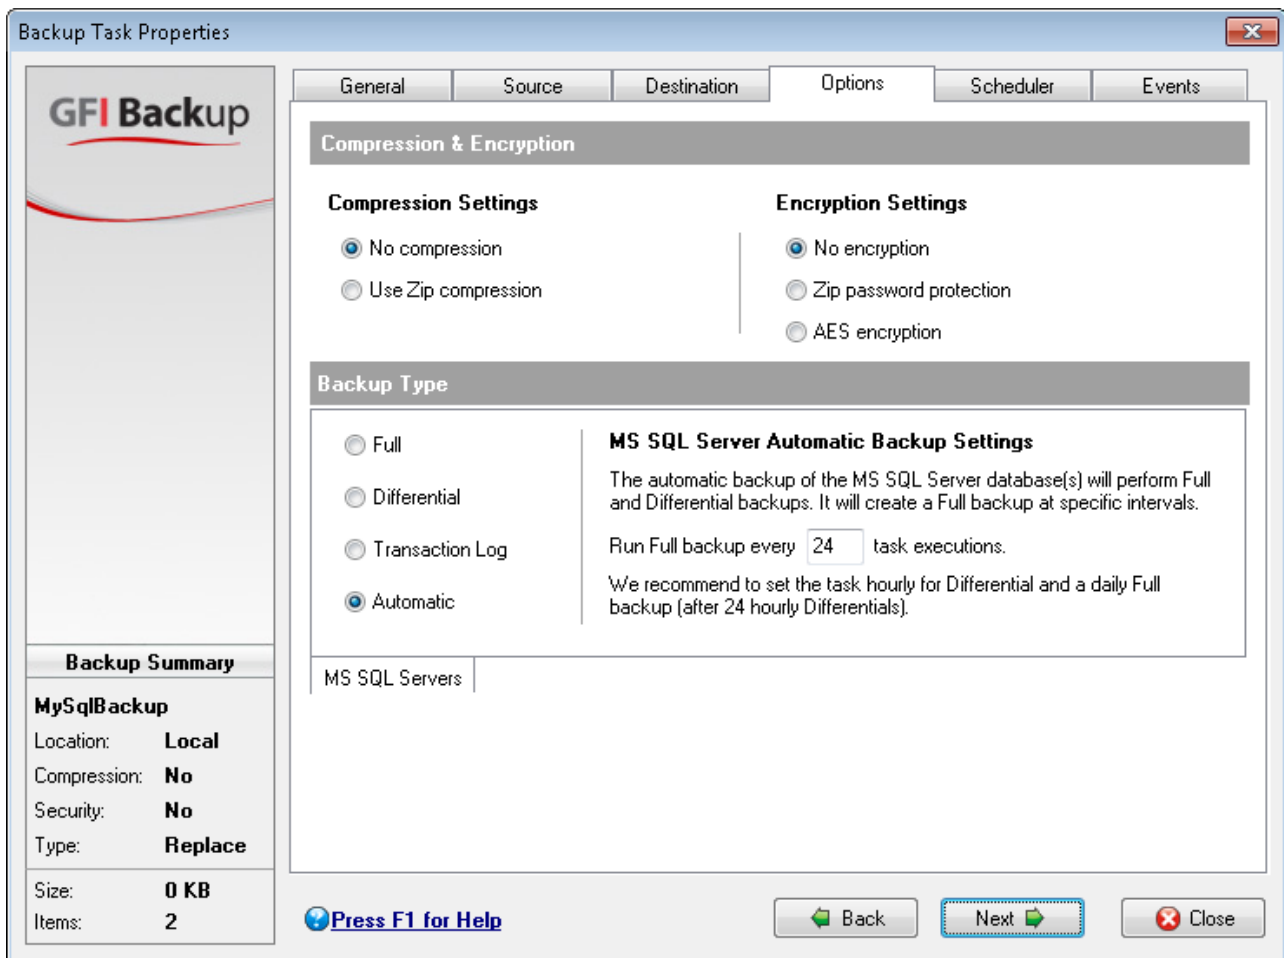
Backup Task Properties

GFI Backup

General Source Destination Options Scheduler Events

Compression & Encryption

Compression Settings
No compression
Use Zip compression

Encryption Settings
No encryption
Zip password protection
AES encryption

Backup Type

Full
Differential
Transaction Log
Automatic

MS SQL Server Automatic Backup Settings
The automatic backup of the MS SQL Server database(s) will perform Full and Differential backups. It will create a Full backup at specific intervals.

Run Full backup every 24 task executions.

We recommend to set the task hourly for Differential and a daily Full backup (after 24 hourly Differentials).

MS SQL Servers

Backup Summary
MySqlBackup
Location: Local
Compression: No
Security: No
Type: Replace
Size: 0 KB
Items: 2

Press F1 for Help

Back
Next
Close